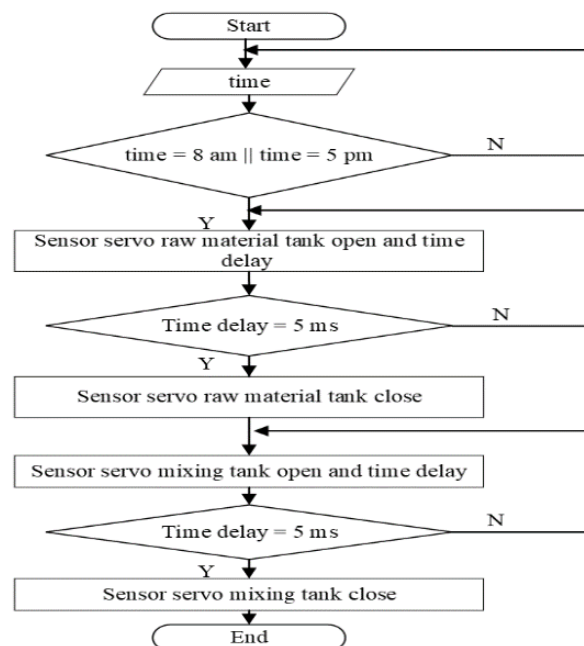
Start

time

time = 8 am || time = 5 pm

N

Y

Sensor servo raw material tank open and time delay

Time delay = 5 ms

N

Y

Sensor servo raw material tank close

Sensor servo mixing tank open and time delay

Time delay = 5 ms

N

Y

Sensor servo mixing tank close

End